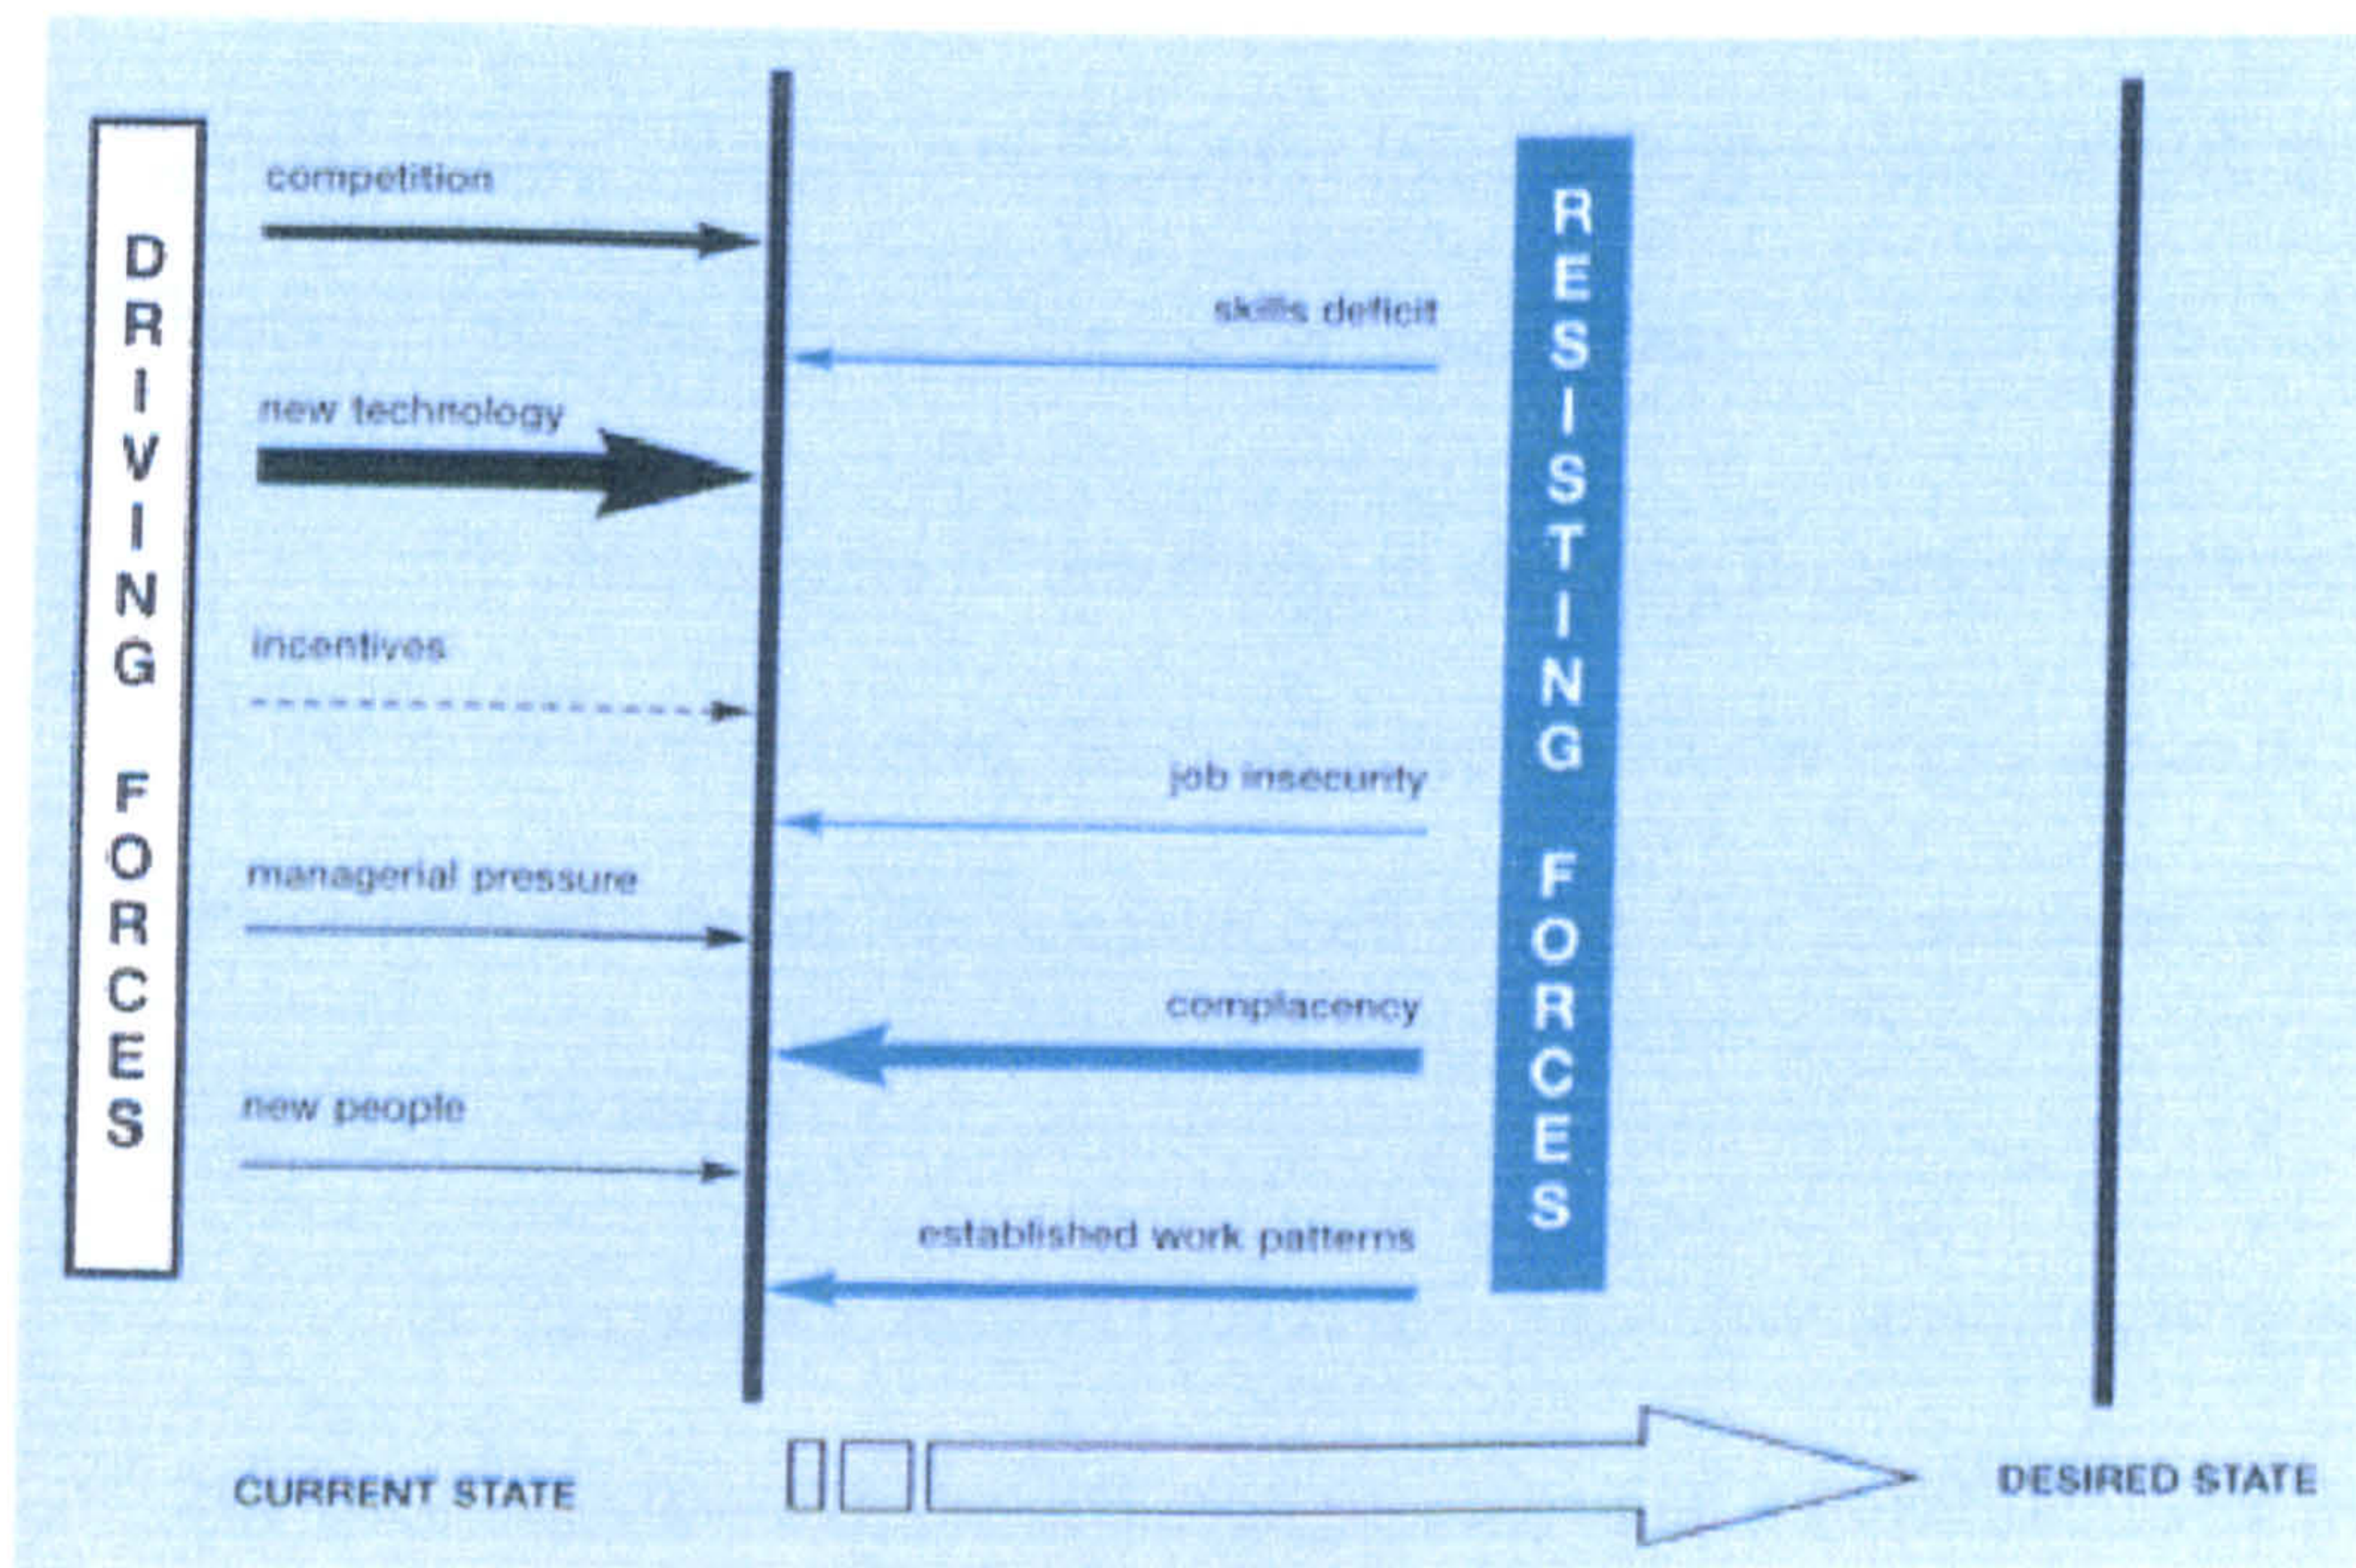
DRIVING FORCES

competition

new technology

incentives

managerial pressure

new people

RESISTING FORCES

skills deficit

job insecurity

complacency

established work patterns

CURRENT STATE

DESIRED STATE